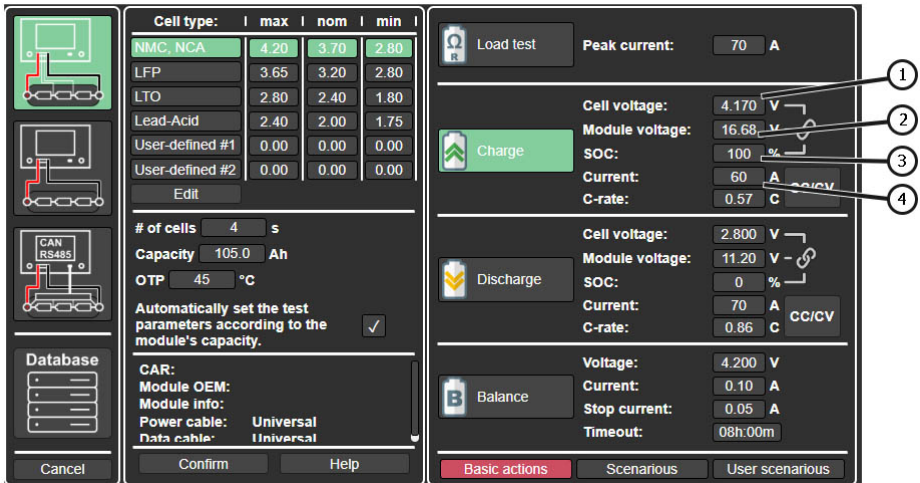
CAN
RS485

Database

Cancel

| Cell type: | max | nom | min |
|---|---|---|---|
| NMC, NCA | 4.20 | 3.70 | 2.80 |
| LFP | 3.65 | 3.20 | 2.80 |
| LTO | 2.80 | 2.40 | 1.80 |
| Lead-Acid | 2.40 | 2.00 | 1.75 |
| User-defined #1 | 0.00 | 0.00 | 0.00 |
| User-defined #2 | 0.00 | 0.00 | 0.00 |

Edit

# of cells 4 s
Capacity 105.0 Ah
OTP 45 °C

Automatically set the test parameters according to the module's capacity. ✓

CAR:
Module OEM:
Module info:
Power cable: Universal
Data cable: Universal

Confirm Help

Load test
Peak current: 70 A

Charge
Cell voltage: 4.170 V
Module voltage: 16.68 V
SOC: 100 %
Current: 60 A
C-rate: 0.57 C
CC/CV

1
2
3
4

Discharge
Cell voltage: 2.800 V
Module voltage: 11.20 V
SOC: 0 %
Current: 70 A
C-rate: 0.86 C
CC/CV

Balance
Voltage: 4.200 V
Current: 0.10 A
Stop current: 0.05 A
Timeout: 08h:00m

Basic actions Scenarious User scenarious